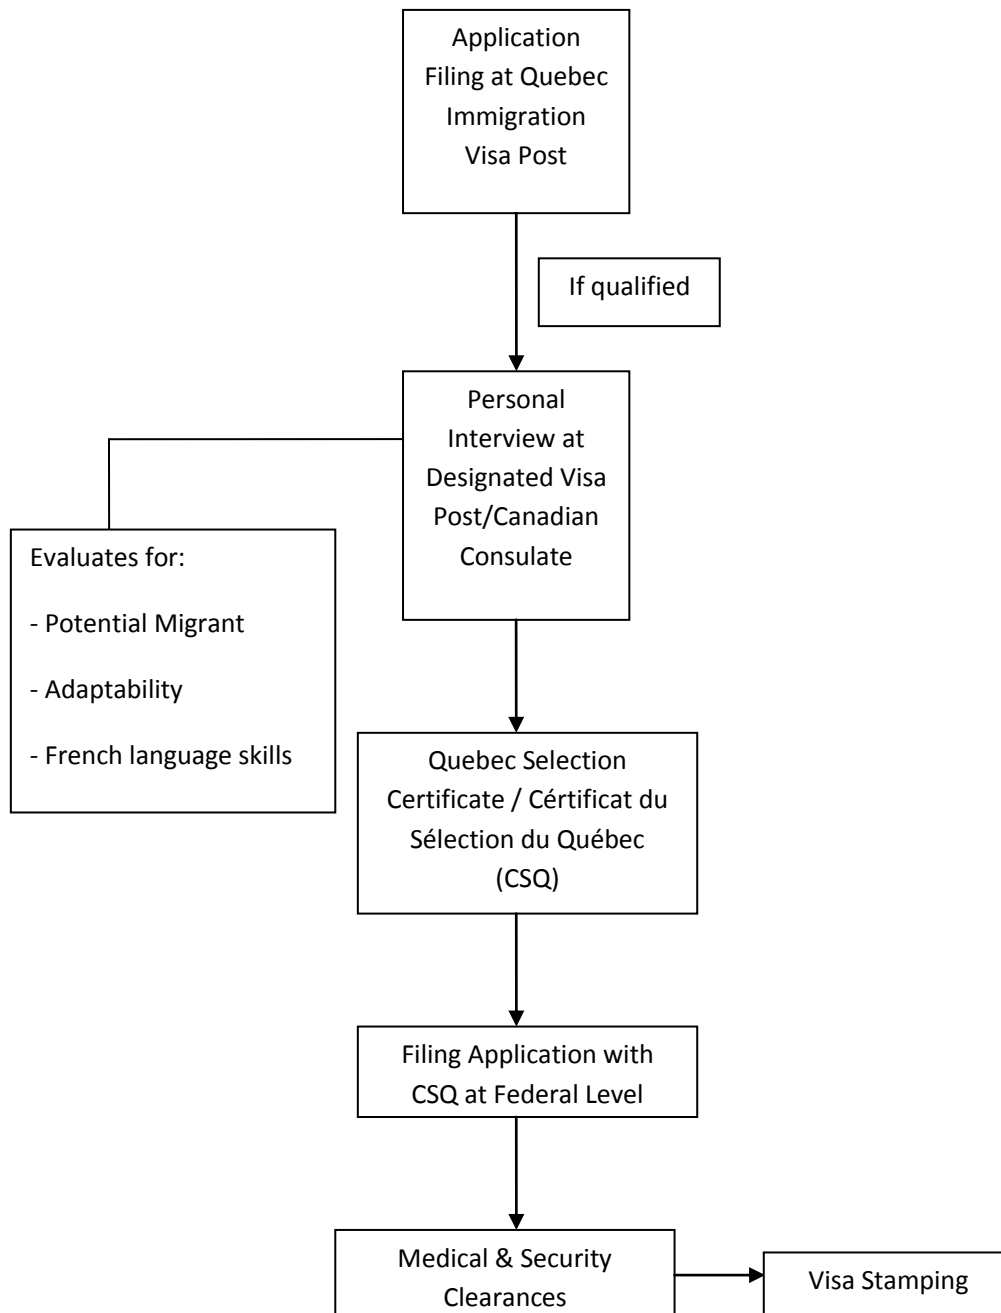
Application Filing at Quebec Immigration Visa Post

If qualified

Personal Interview at Designated Visa Post/Canadian Consulate

Evaluates for:

- Potential Migrant

- Adaptability

- French language skills

Quebec Selection Certificate / Cértificat du Sélection du Québec (CSQ)

Filing Application with CSQ at Federal Level

Medical & Security Clearances

Visa Stamping